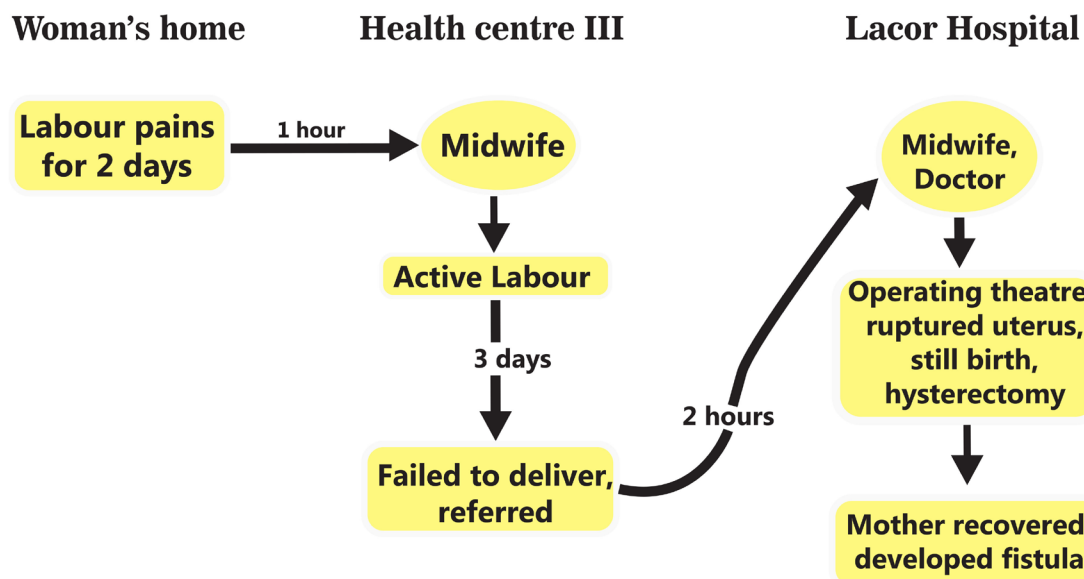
Woman's home

Health centre III

Lacor Hospital

Labour pains for 2 days

1 hour

Midwife

Active Labour

3 days

Failed to deliver, referred

2 hours

Midwife, Doctor

Operating theatre ruptured uterus, still birth, hysterectomy

Mother recovered developed fistula